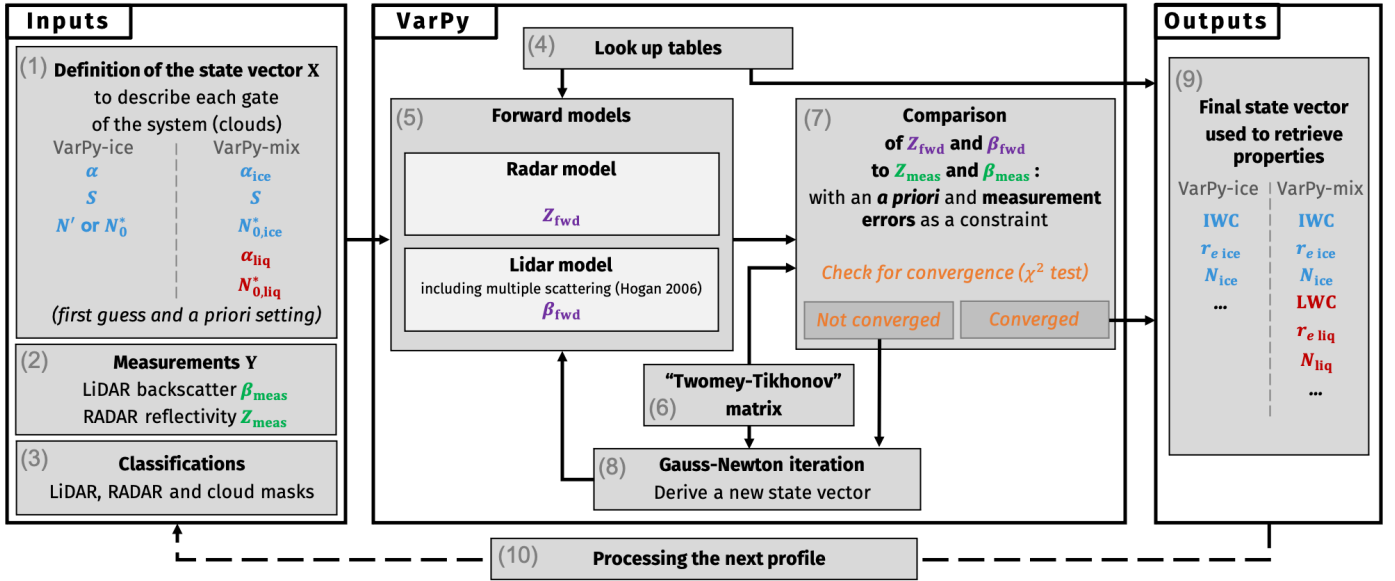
Inputs

(1) Definition of the state vector $\mathbf{X}$ to describe each gate of the system (clouds)

VarPy-ice
$\alpha$
$S$
$N'$ or $N_0^*$

VarPy-mix
$\alpha_{\mathrm{ice}}$
$S$
$N_{0,\mathrm{ice}}^*$
$\alpha_{\mathrm{liq}}$
$N_{0,\mathrm{liq}}^*$

(first guess and a priori setting)

(2) Measurements $\mathbf{Y}$
LiDAR backscatter $\beta_{\mathrm{meas}}$
RADAR reflectivity $Z_{\mathrm{meas}}$

(3) Classifications
LiDAR, RADAR and cloud masks

VarPy

(4) Look up tables

(5) Forward models

Radar model
$Z_{\mathrm{fwd}}$

Lidar model
including multiple scattering (Hogan 2006)
$\beta_{\mathrm{fwd}}$

(7) Comparison of $Z_{\mathrm{fwd}}$ and $\beta_{\mathrm{fwd}}$ to $Z_{\mathrm{meas}}$ and $\beta_{\mathrm{meas}}$ : with an a priori and measurement errors as a constraint

Check for convergence ($\chi^2$ test)

Not converged
Converged

"Twomey-Tikhonov"
(6) matrix

(8) Gauss-Newton iteration
Derive a new state vector

Outputs

(9) Final state vector used to retrieve properties

VarPy-ice
IWC
$r_{e\ \mathrm{ice}}$
$N_{\mathrm{ice}}$
...

VarPy-mix
IWC
$r_{e\ \mathrm{ice}}$
$N_{\mathrm{ice}}$
LWC
$r_{e\ \mathrm{liq}}$
$N_{\mathrm{liq}}$
...

(10) Processing the next profile